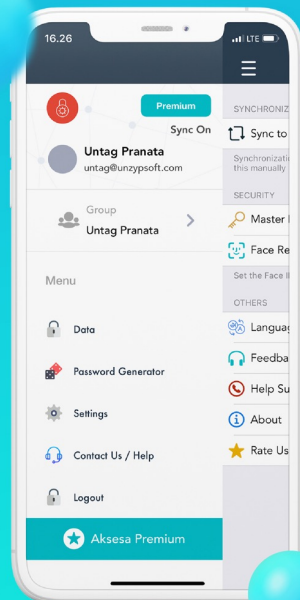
16.26

LTE

Premium

Sync On

Untag Pranata
untag@unzypsoft.com

Group
Untag Pranata

Menu

Data

Password Generator

Settings

Contact Us / Help

Logout

Aksesa Premium

SYNCHRONIZ

Sync to

Synchronizatio
this manually

SECURITY

Master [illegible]

Face Re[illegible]

Set the Face I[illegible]

OTHERS

Languag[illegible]

Feedba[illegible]

Help Su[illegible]

About

Rate Us